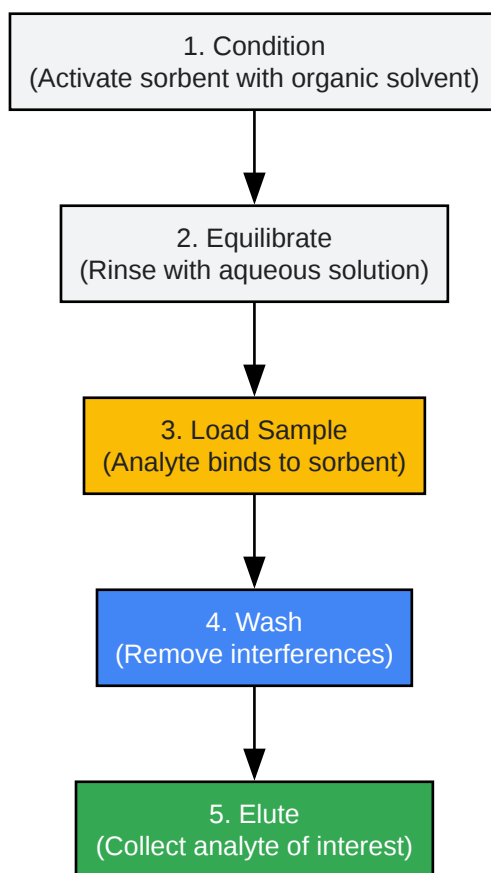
1. Condition
(Activate sorbent with organic solvent)

2. Equilibrate
(Rinse with aqueous solution)

3. Load Sample
(Analyte binds to sorbent)

4. Wash
(Remove interferences)

5. Elute
(Collect analyte of interest)